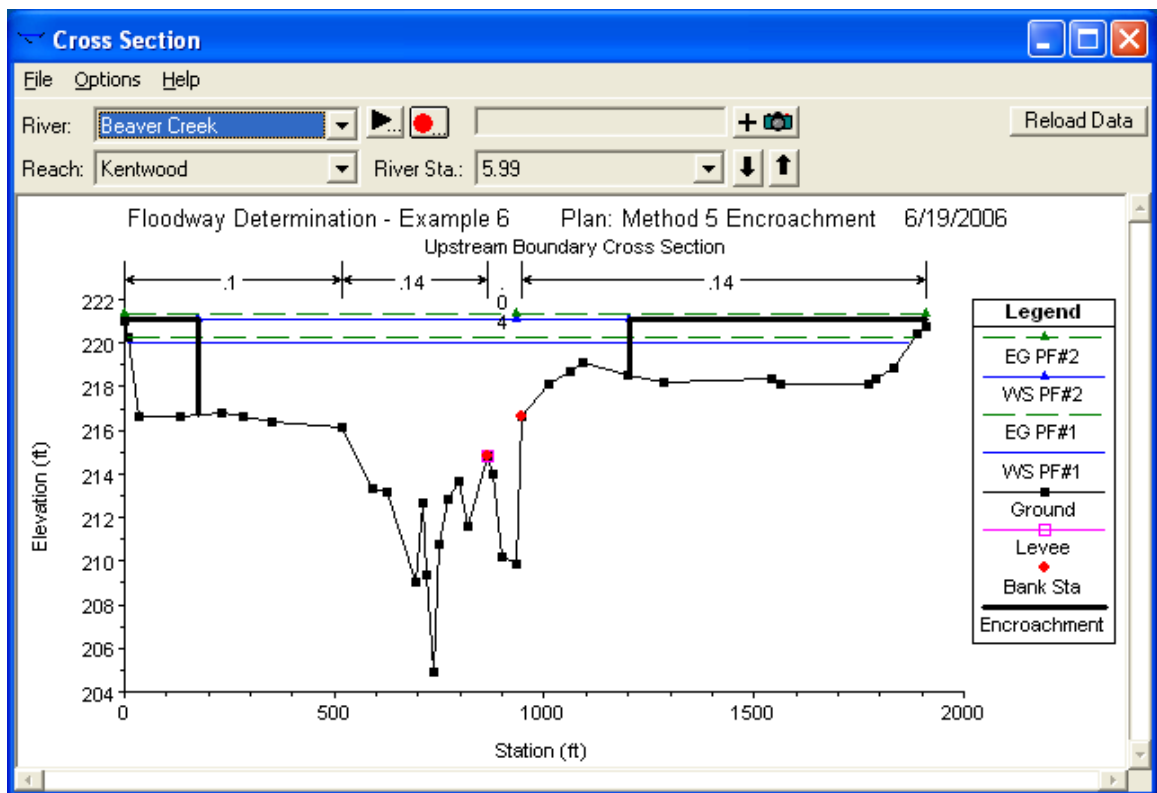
Cross Section

File Options Help

River: Beaver Creek

Reload Data

Reach: Kentwood River Sta.: 5.99

Floodway Determination - Example 6 Plan: Method 5 Encroachment 6/19/2006

Upstream Boundary Cross Section

.1 .14 .14

0

4

222
220
218
216
214
212
210
208
206
204

Elevation (ft)

0 500 1000 1500 2000

Station (ft)

Legend

EG PF#2

WS PF#2

EG PF#1

WS PF#1

Ground

Levee

Bank Sta

Encroachment